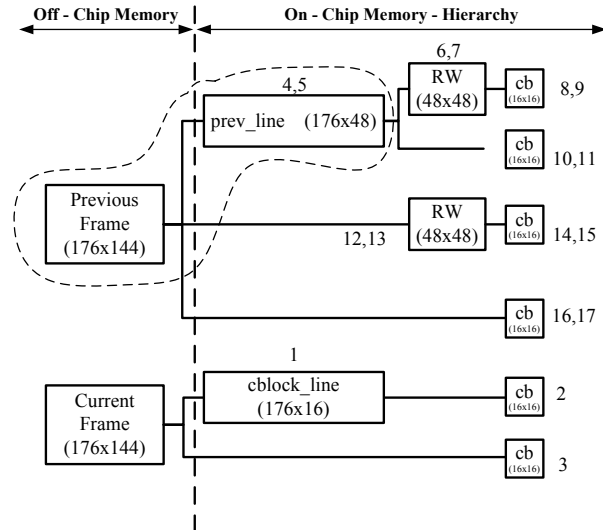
Off - Chip Memory

On - Chip Memory - Hierarchy

4,5

prev_line (176x48)

6,7

RW (48x48)

cb (16x16)

8,9

cb (16x16)

10,11

Previous Frame (176x144)

RW (48x48)

12,13

cb (16x16)

14,15

cb (16x16)

16,17

1

cblock_line (176x16)

cb (16x16)

2

Current Frame (176x144)

cb (16x16)

3